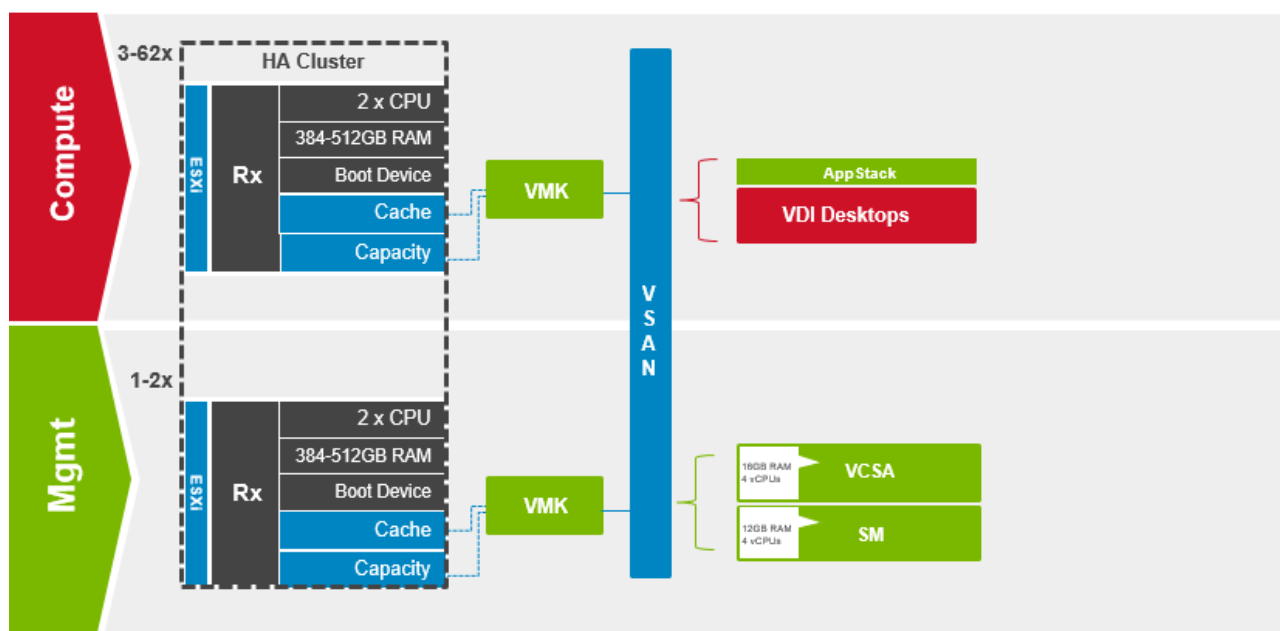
Compute

3-62x

HA Cluster

ESXi

Rx

2 x CPU

384-512GB RAM

Boot Device

Cache

Capacity

VMK

VSAN

AppStack

VDI Desktops

Mgmt

1-2x

ESXi

Rx

2 x CPU

384-512GB RAM

Boot Device

Cache

Capacity

VMK

16GB RAM
4 vCPUs

VCSA

12GB RAM
4 vCPUs

SM